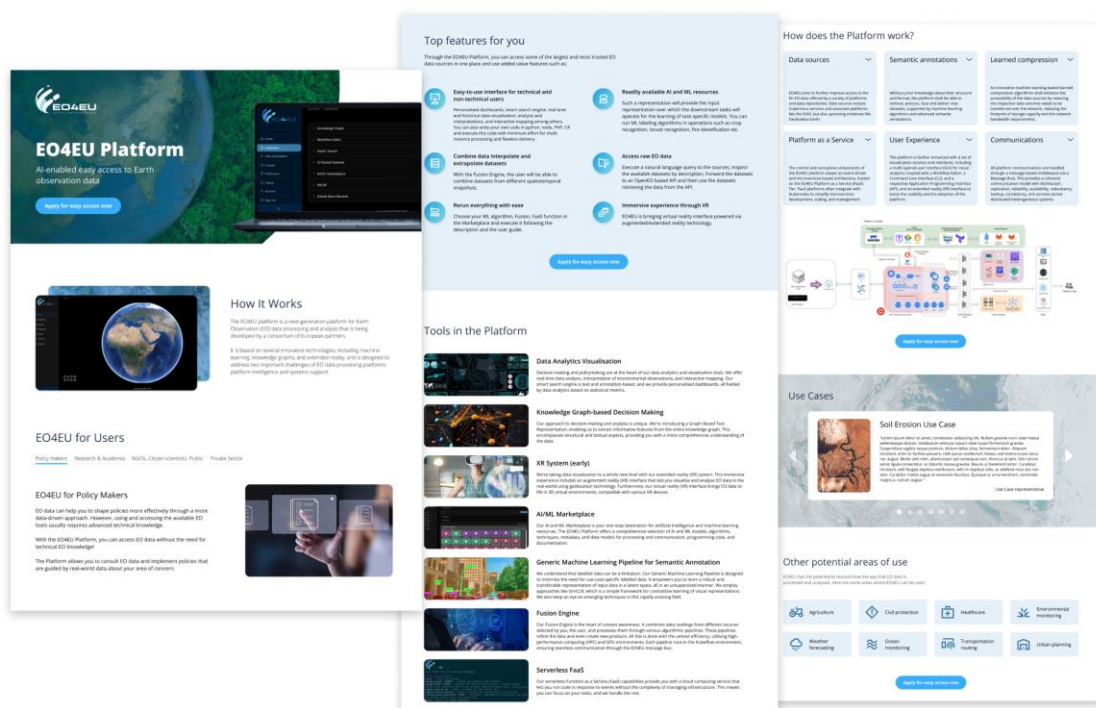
EO4EU

EO4EU Platform

AI-enabled easy access to Earth observation data

Apply for easy access now

How It Works

The EO4EU platform is a next-generation platform for Earth Observation (EO) data processing and analysis that is being developed by a consortium of European partners.

It is based on several innovative technologies, including machine learning, knowledge graphs, and extended reality, and is designed to address two important challenges of EO data processing platforms: platform intelligence and systems support.

EO4EU for Users

Policy makers | Research & Academia | NGOs, Citizen scientists, Public | Private Sector

EO4EU for Policy Makers

EO data can help you to shape policies more effectively through a more data-driven approach. However, using and accessing the available EO tools usually requires advanced technical knowledge.

With the EO4EU Platform, you can access EO data without the need for technical EO knowledge!

The Platform allows you to consult EO data and implement policies that are guided by real-world data about your area of concern.

Top features for you

Easy-to-use interface for technical and non-technical users

Readily available AI and ML resources

Combine data interpolate and extrapolate datasets

Access raw EO data

Rerun everything with ease

Immersive experience through VR

Apply for easy access now

Tools in the Platform

Data Analytics Visualisation

Knowledge Graph-based Decision Making

XR System (early)

AI/ML Marketplace

Generic Machine Learning Pipeline for Semantic Annotation

Fusion Engine

Serverless FaaS

How does the Platform work?

Data sources

Semantic annotations

Learned compression

Platform as a Service

User Experience

Communications

Apply for easy access now

Use Cases

Soil Erosion Use Case

Use Case representative

Other potential areas of use

Agriculture | Civil protection | Healthcare | Environmental monitoring

Weather forecasting | Ocean monitoring | Transportation routing | Urban planning

Apply for easy access now